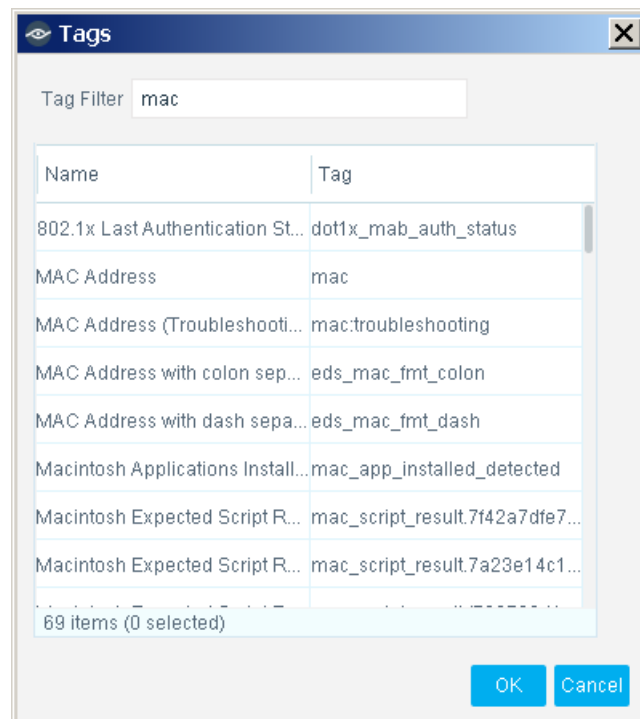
Tags

Tag Filter mac

| Name | Tag |
|---|---|
| 802.1x Last Authentication St... | dot1x_mab_auth_status |
| MAC Address | mac |
| MAC Address (Troubleshooti... | mac:troubleshooting |
| MAC Address with colon sep... | eds_mac_fmt_colon |
| MAC Address with dash sepa... | eds_mac_fmt_dash |
| Macintosh Applications Install... | mac_app_installed_detected |
| Macintosh Expected Script R... | mac_script_result.7f42a7dfe7... |
| Macintosh Expected Script R... | mac_script_result.7a23e14c1... |
| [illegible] | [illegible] |

69 items (0 selected)

OK Cancel